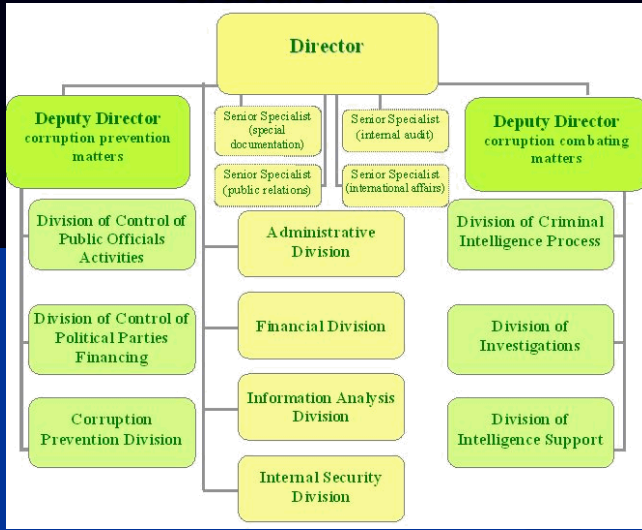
Director

Deputy Director
corruption prevention matters

Senior Specialist (special documentation)

Senior Specialist (public relations)

Senior Specialist (internal audit)

Senior Specialist (international affairs)

Deputy Director
corruption combating matters

Division of Control of Public Officials Activities

Division of Control of Political Parties Financing

Corruption Prevention Division

Administrative Division

Financial Division

Information Analysis Division

Internal Security Division

Division of Criminal Intelligence Process

Division of Investigations

Division of Intelligence Support